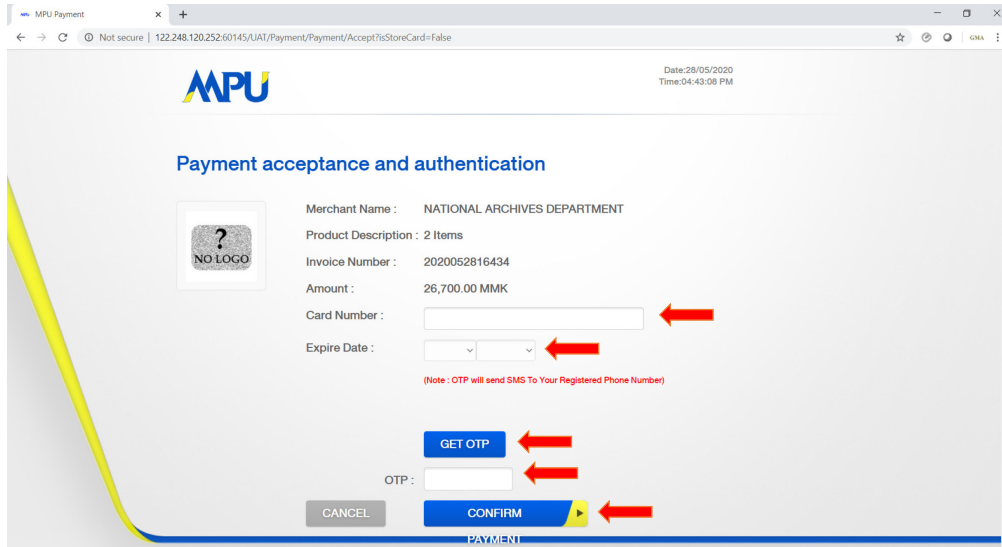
MPU Payment
Not secure | 122.248.120.252:60145/UAT/Payment/Payment/Accept?isStoreCard=False
GMA

MPU

Date:28/05/2020
Time:04:43:08 PM

Payment acceptance and authentication

?
NO LOGO

Merchant Name : NATIONAL ARCHIVES DEPARTMENT
Product Description : 2 Items
Invoice Number : 2020052816434
Amount : 26,700.00 MMK
Card Number :
Expire Date :

(Note : OTP will send SMS To Your Registered Phone Number)

GET OTP

OTP :

CANCEL
CONFIRM
PAYMENT